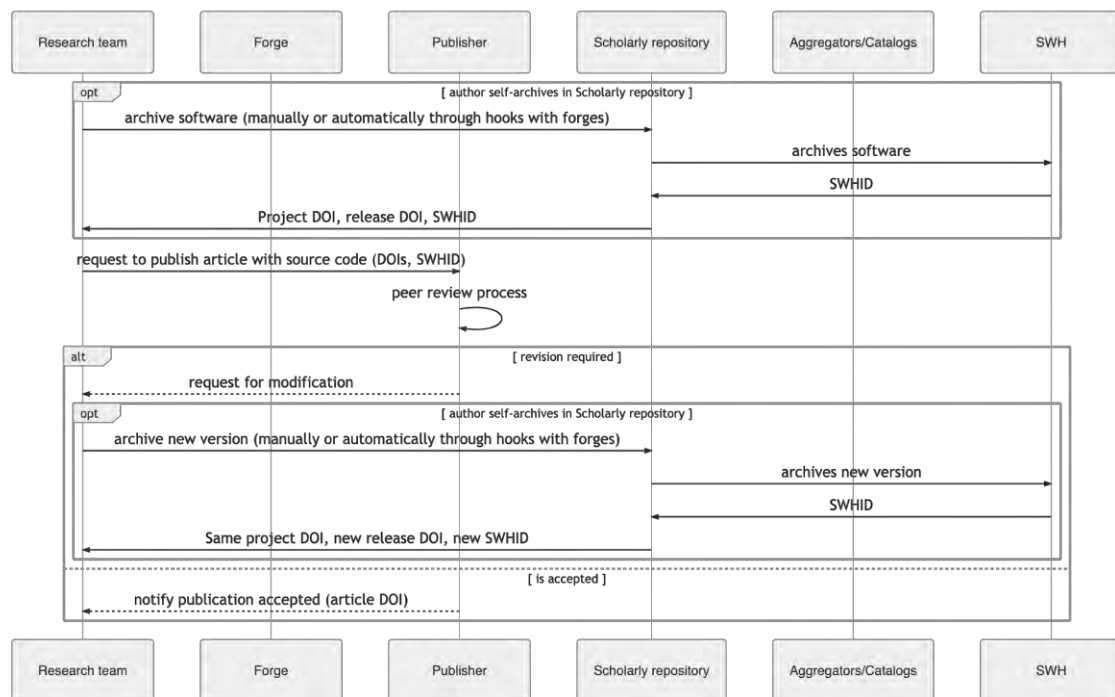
Research team

Forge

Publisher

Scholarly repository

Aggregators/Catalogs

SWH

opt

[ author self-archives in Scholarly repository ]

archive software (manually or automatically through hooks with forges)

archives software

SWHID

Project DOI, release DOI, SWHID

request to publish article with source code (DOIs, SWHID)

peer review process

alt

[ revision required ]

request for modification

opt

[ author self-archives in Scholarly repository ]

archive new version (manually or automatically through hooks with forges)

archives new version

SWHID

Same project DOI, new release DOI, new SWHID

[ is accepted ]

notify publication accepted (article DOI)

Research team

Forge

Publisher

Scholarly repository

Aggregators/Catalogs

SWH